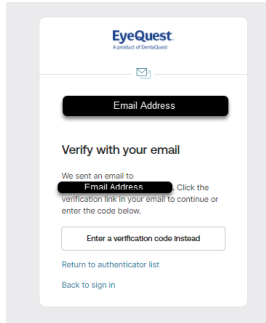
EyeQuest
A product of DentaQuest

Email Address

Verify with your email

We sent an email to Email Address. Click the verification link in your email to continue or enter the code below.

Enter a verification code instead

Return to authenticator list

Back to sign in